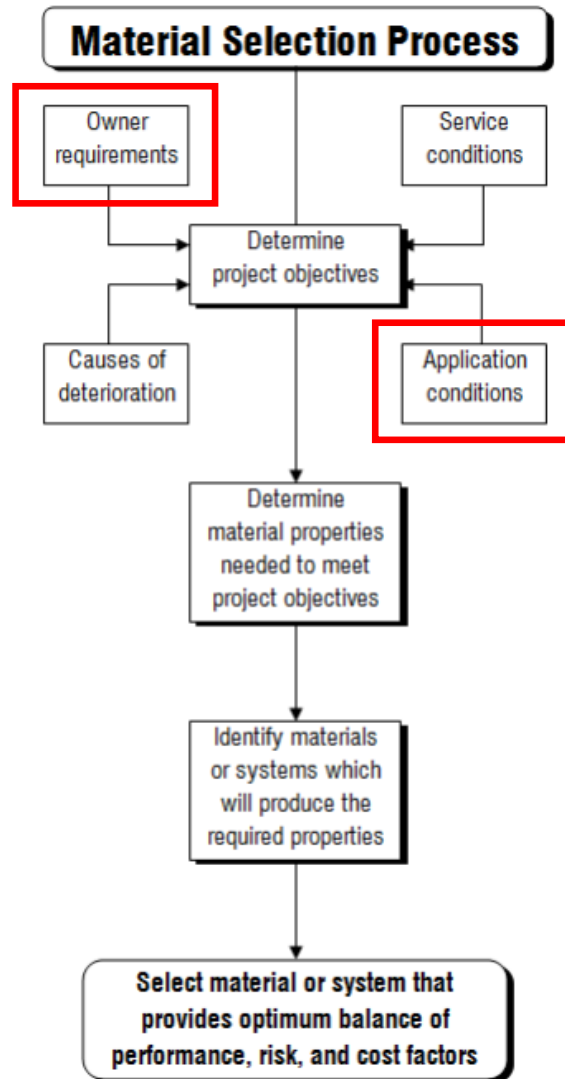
Material Selection Process

Owner requirements

Service conditions

Determine project objectives

Causes of deterioration

Application conditions

Determine material properties needed to meet project objectives

Identify materials or systems which will produce the required properties

Select material or system that provides optimum balance of performance, risk, and cost factors